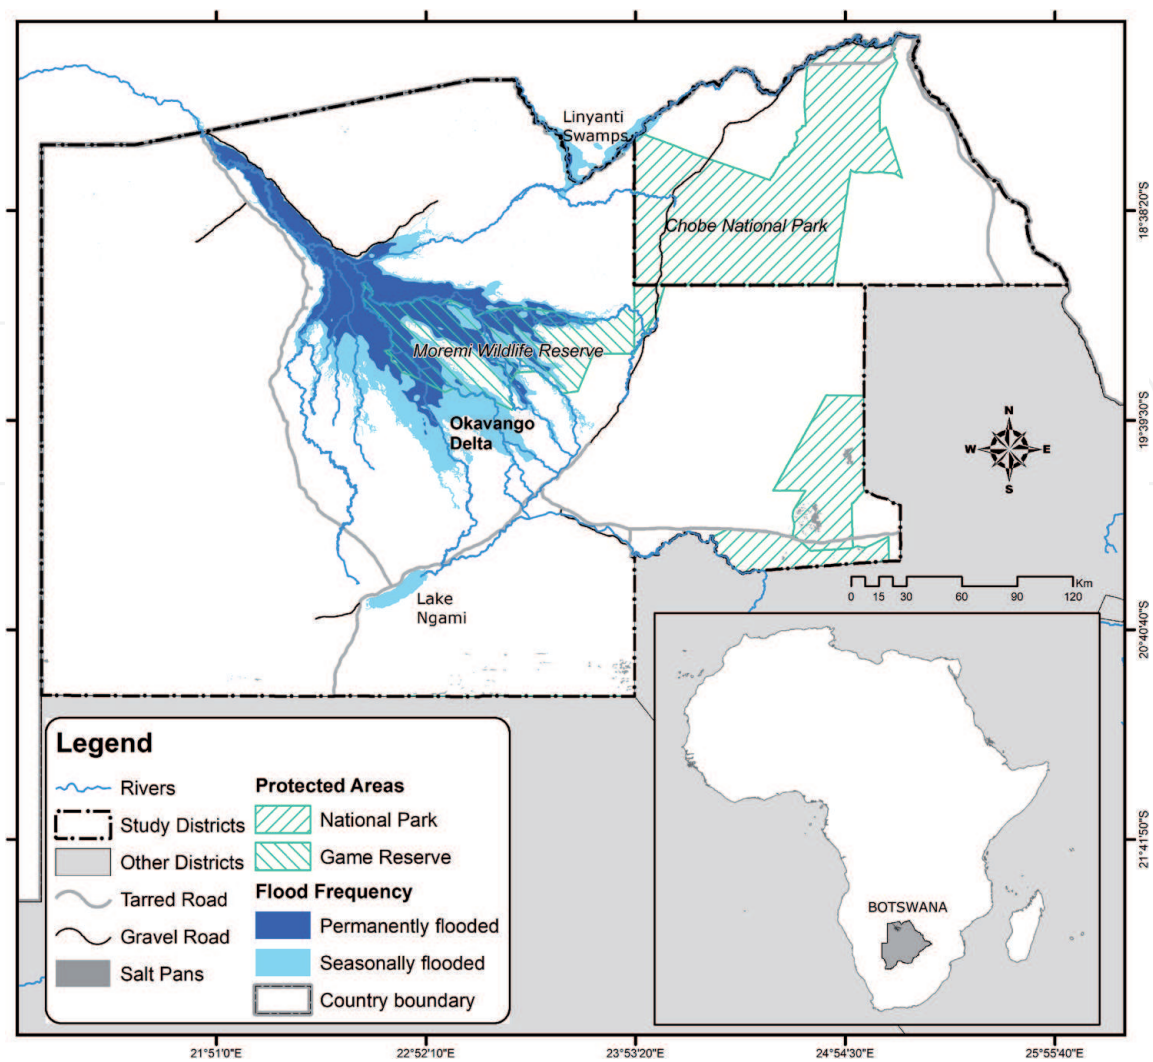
Linyanti Swamps

Chobe National Park

Moremi Wildlife Reserve

Okavango Delta

Lake Ngami

18°38'20"S

19°39'30"S

20°40'40"S

21°41'50"S

N
W E
S

0 15 30 60 90 120 Km

BOTSWANA

Legend

Rivers
Study Districts
Other Districts
Tarred Road
Gravel Road
Salt Pans

Protected Areas
National Park
Game Reserve

Flood Frequency
Permanently flooded
Seasonally flooded
Country boundary

21°51'0"E
22°52'10"E
23°53'20"E
24°54'30"E
25°55'40"E